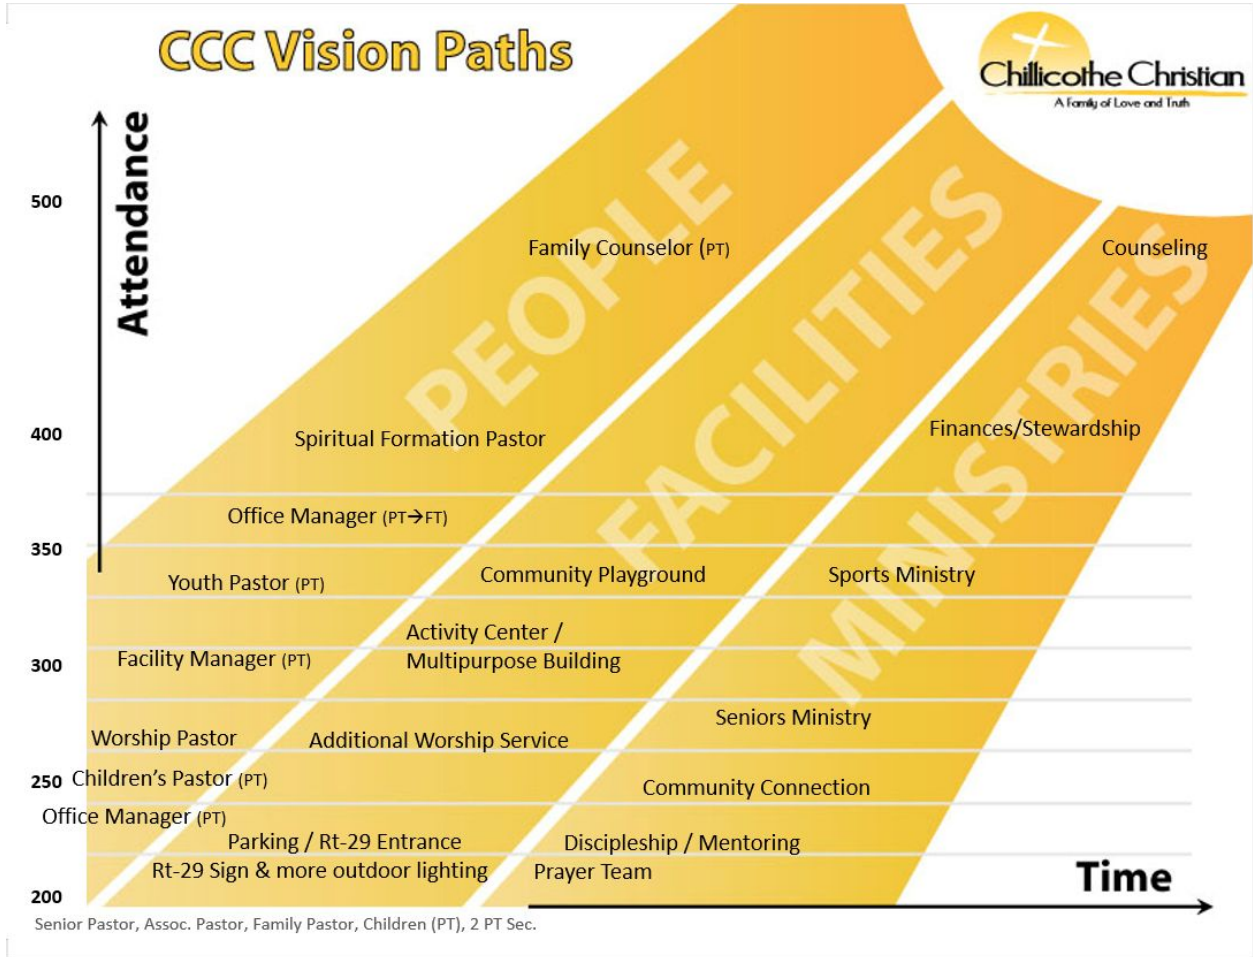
CCC Vision Paths

Chillicothe Christian
A Family of Love and Truth

Attendance

500
400
350
300
250
200

PEOPLE
FACILITIES
MINISTRIES

Family Counselor (PT)
Counseling
Spiritual Formation Pastor
Finances/Stewardship
Office Manager (PT→FT)
Youth Pastor (PT)
Community Playground
Sports Ministry
Facility Manager (PT)
Activity Center / Multipurpose Building
Seniors Ministry
Worship Pastor
Additional Worship Service
Children's Pastor (PT)
Community Connection
Office Manager (PT)
Parking / Rt-29 Entrance
Discipleship / Mentoring
Rt-29 Sign & more outdoor lighting
Prayer Team

Time

Senior Pastor, Assoc. Pastor, Family Pastor, Children (PT), 2 PT Sec.